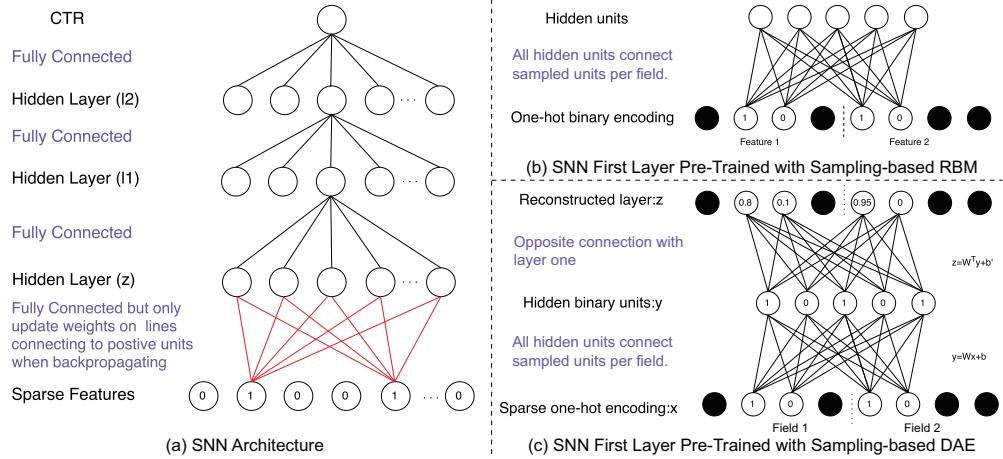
CTR

Fully Connected

Hidden Layer (l2)

Fully Connected

Hidden Layer (l1)

Fully Connected

Hidden Layer (z)

Fully Connected but only update weights on lines connecting to postive units when backpropagating

Sparse Features

0 1 0 0 1 . . . 0

(a) SNN Architecture

Hidden units

All hidden units connect sampled units per field.

One-hot binary encoding

1 0 1 0

Feature 1 Feature 2

(b) SNN First Layer Pre-Trained with Sampling-based RBM

Reconstructed layer:z

0.8 0.1 0.95 0

Opposite connection with layer one

$z=W^Ty+b'$

Hidden binary units:y

1 0 1 0 1

All hidden units connect sampled units per field.

$y=Wx+b$

Sparse one-hot encoding:x

1 0 1 0

Field 1 Field 2

(c) SNN First Layer Pre-Trained with Sampling-based DAE